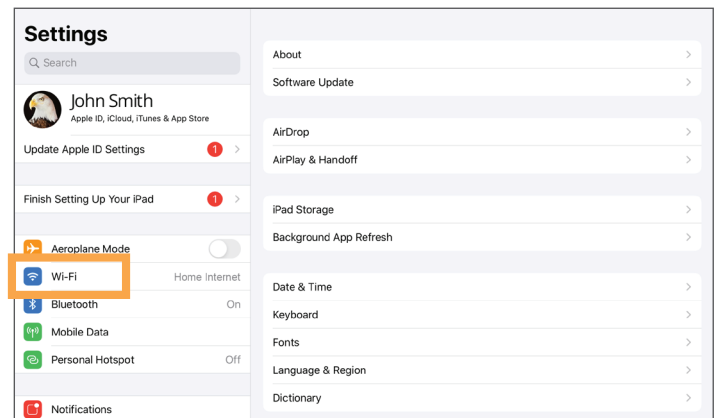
Settings
Search
John Smith
Apple ID, iCloud, iTunes & App Store
Update Apple ID Settings 1
Finish Setting Up Your iPad 1
Aeroplane Mode
Wi-Fi Home Internet
Bluetooth On
Mobile Data
Personal Hotspot Off
Notifications

About
Software Update
AirDrop
AirPlay & Handoff
iPad Storage
Background App Refresh
Date & Time
Keyboard
Fonts
Language & Region
Dictionary